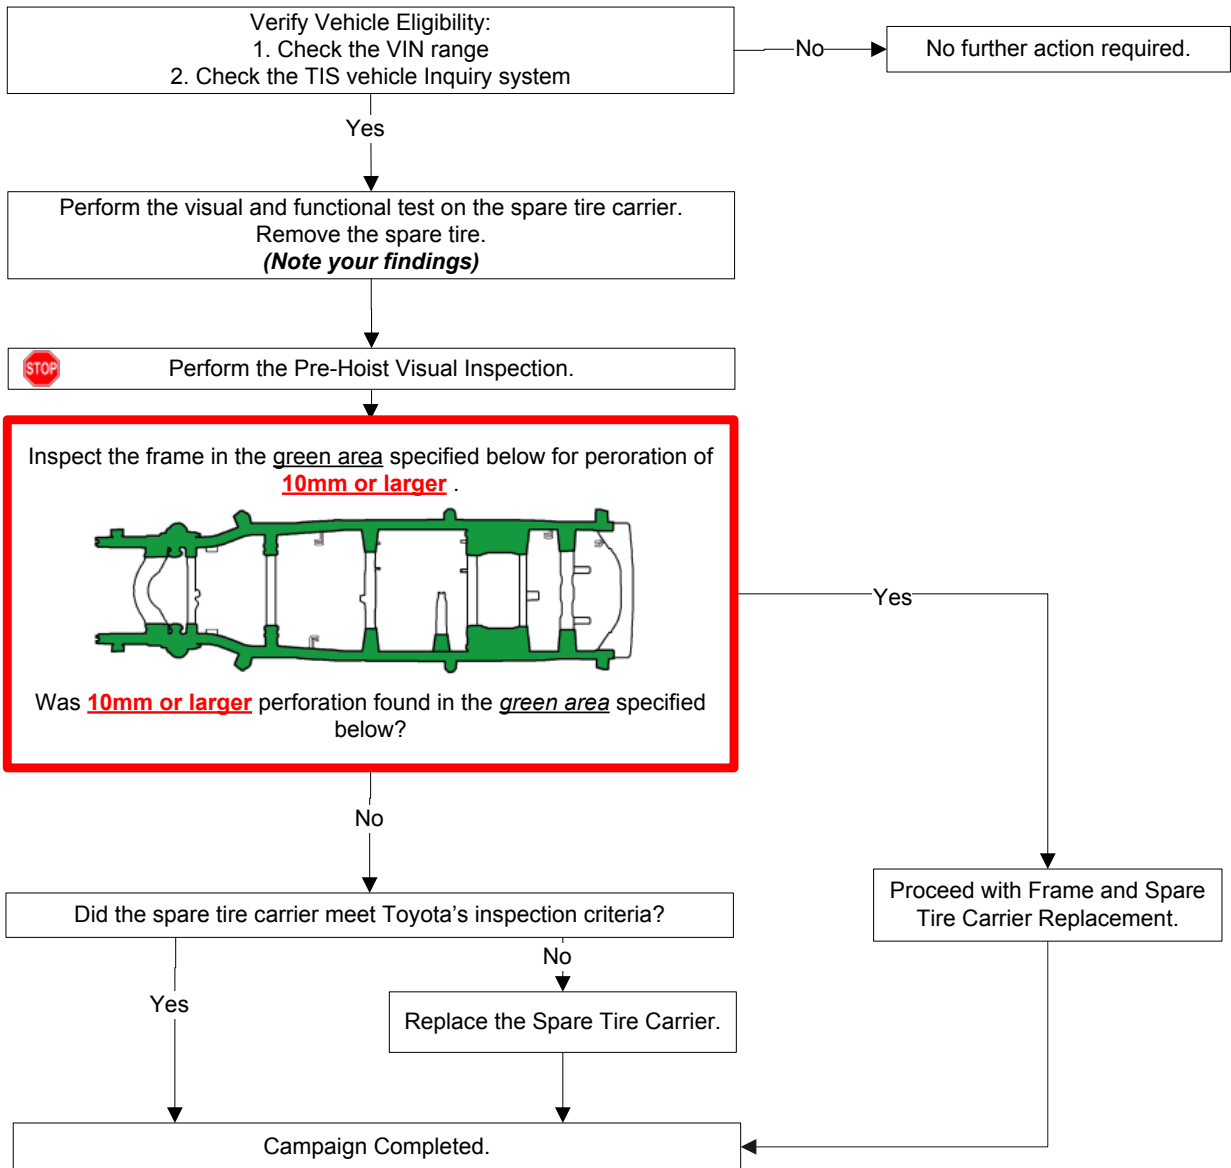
Verify Vehicle Eligibility:
1. Check the VIN range
2. Check the TIS vehicle Inquiry system

No

No further action required.

Yes

Perform the visual and functional test on the spare tire carrier.
Remove the spare tire.
(Note your findings)

STOP

Perform the Pre-Hoist Visual Inspection.

Inspect the frame in the green area specified below for peroration of 10mm or larger .

Was 10mm or larger perforation found in the green area specified below?

Yes

No

Proceed with Frame and Spare Tire Carrier Replacement.

Did the spare tire carrier meet Toyota's inspection criteria?

No

Yes

Replace the Spare Tire Carrier.

Campaign Completed.